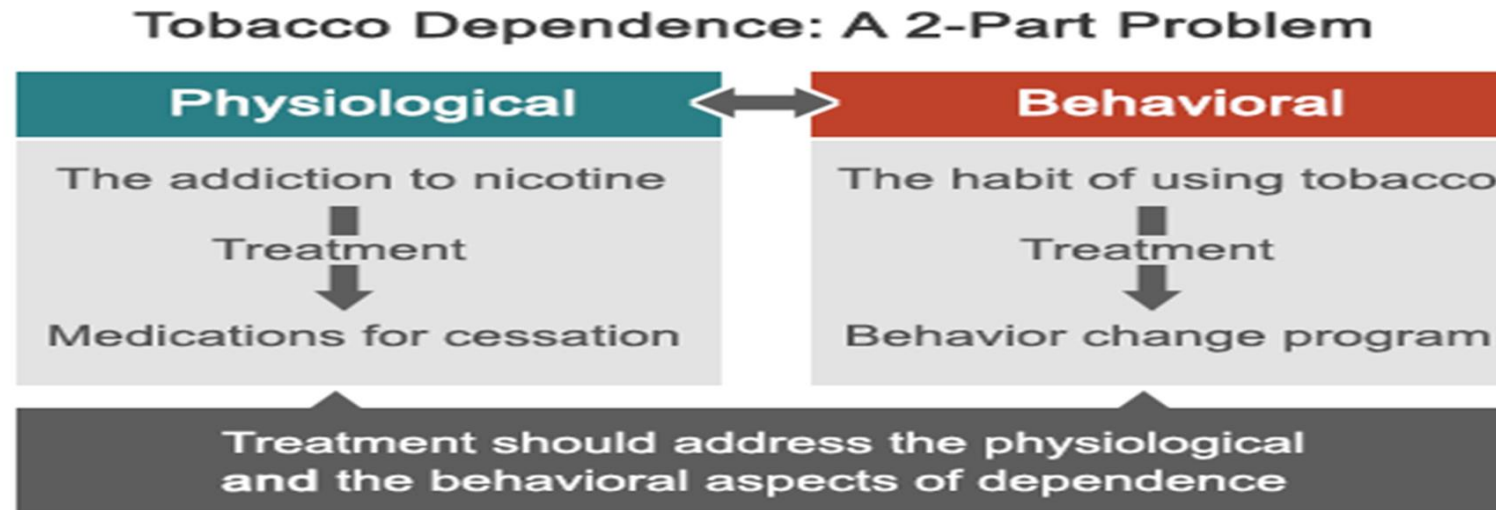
Tobacco Dependence: A 2-Part Problem

Physiological

The addiction to nicotine

Treatment

Medications for cessation

Behavioral

The habit of using tobacco

Treatment

Behavior change program

Treatment should address the physiological and the behavioral aspects of dependence